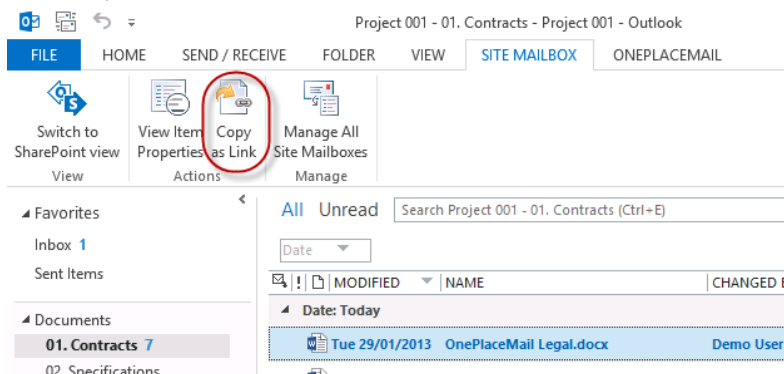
Project 001 - 01. Contracts - Project 001 - Outlook

FILE HOME SEND / RECEIVE FOLDER VIEW SITE MAILBOX ONEPLACEMAIL

Switch to SharePoint view
View

View Item Properties
Copy as Link
Actions

Manage All Site Mailboxes
Manage

◢ Favorites
Inbox 1
Sent Items

◢ Documents
01. Contracts 7
02. Specifications

All Unread Search Project 001 - 01. Contracts (Ctrl+E)

Date

MODIFIED NAME CHANGED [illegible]

◢ Date: Today

Tue 29/01/2013 OnePlaceMail Legal.docx Demo User